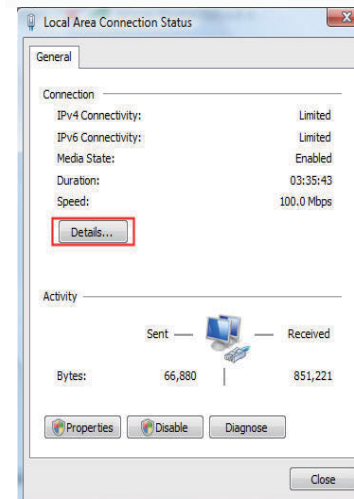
Local Area Connection Status

General

Connection

| | |
|---|---|
| IPv4 Connectivity: | Limited |
| IPv6 Connectivity: | Limited |
| Media State: | Enabled |
| Duration: | 03:35:43 |
| Speed: | 100.0 Mbps |

Details...

Activity

Sent — — Received

| | | |
|---|---|---|
| Bytes: | 66,880 | 851,221 |

Properties Disable Diagnose

Close